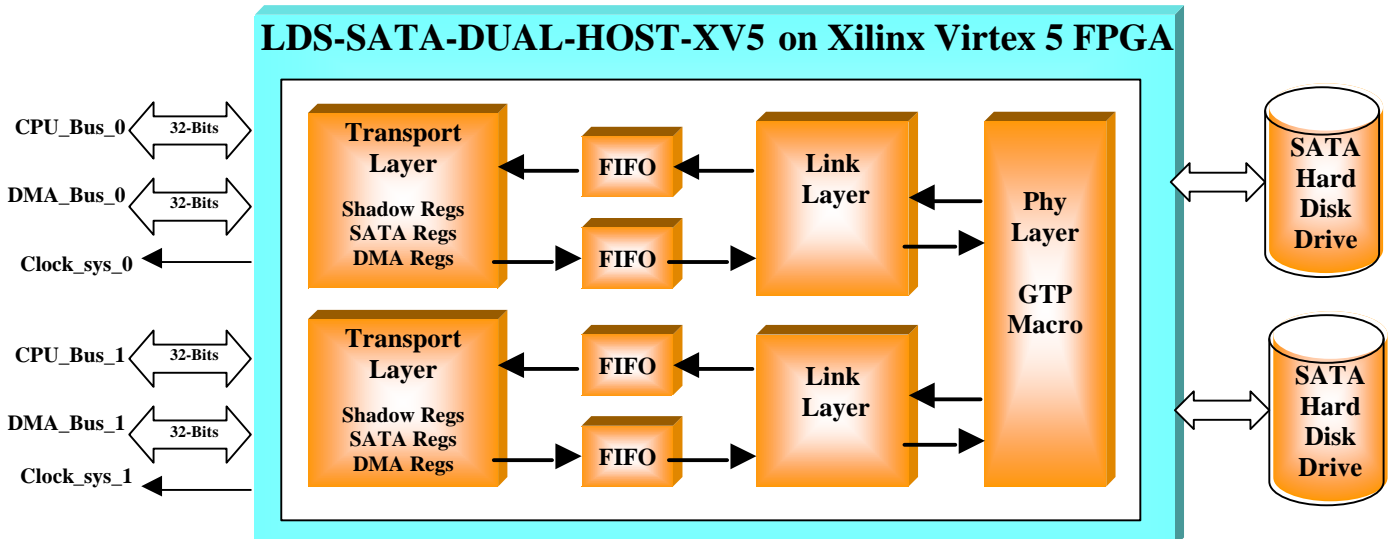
LDS-SATA-DUAL-HOST-XV5 on Xilinx Virtex 5 FPGA

CPU_Bus_0
32-Bits
DMA_Bus_0
32-Bits
Clock_sys_0

CPU_Bus_1
32-Bits
DMA_Bus_1
32-Bits
Clock_sys_1

Transport Layer
Shadow Regs
SATA Regs
DMA Regs

FIFO
FIFO

Link Layer

Transport Layer
Shadow Regs
SATA Regs
DMA Regs

FIFO
FIFO

Link Layer

Phy Layer

GTP Macro

SATA Hard Disk Drive

SATA Hard Disk Drive